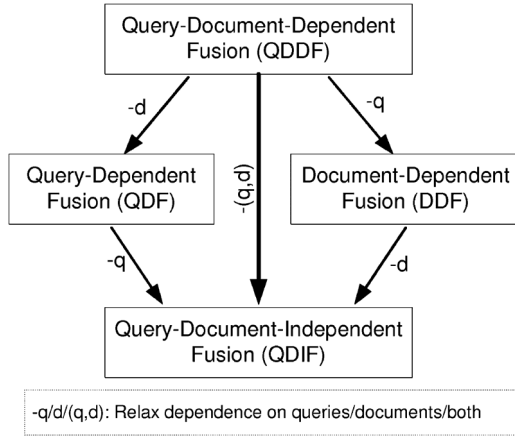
Query-Document-Dependent Fusion (QDDF)

-d

-(q,d)

-q

Query-Dependent Fusion (QDF)

Document-Dependent Fusion (DDF)

-q

-d

Query-Document-Independent Fusion (QDIF)

-q/d/(q,d): Relax dependence on queries/documents/both